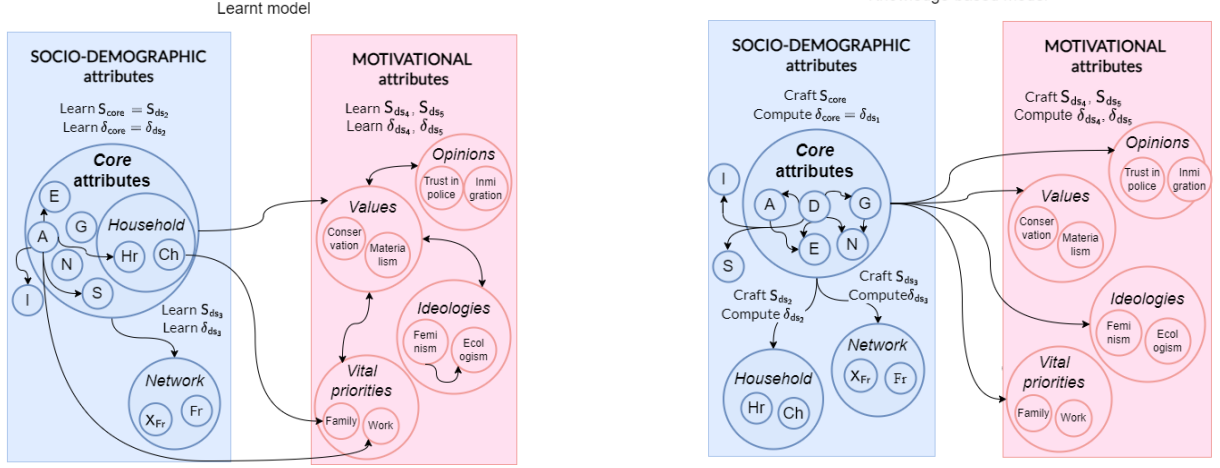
Learnt model

SOCIO-DEMOGRAPHIC attributes

Learn $S_{core} = S_{ds_2}$
Learn $\delta_{core} = \delta_{ds_2}$

Core attributes

E

G

A

Household

Hr

Ch

N

S

I

Learn $S_{ds_3}$
Learn $\delta_{ds_3}$

Network

$X_{Fr}$

Fr

MOTIVATIONAL attributes

Learn $S_{ds_4}$, $S_{ds_5}$
Learn $\delta_{ds_4}$, $\delta_{ds_5}$

Opinions

Trust in police

Inmi gration

Values

Conser vation

Materia lism

Ideologies

Femi nism

Ecol ogism

Vital priorities

Family

Work

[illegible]

SOCIO-DEMOGRAPHIC attributes

Craft $S_{core}$
Compute $\delta_{core} = \delta_{ds_1}$

Core attributes

I

A

D

G

E

N

S

Craft $S_{ds_2}$
Compute $\delta_{ds_2}$

Craft $S_{ds_3}$
Compute$\delta_{ds_3}$

Household

Hr

Ch

Network

$X_{Fr}$

Fr

MOTIVATIONAL attributes

Craft $S_{ds_4}$, $S_{ds_5}$
Compute $\delta_{ds_4}$, $\delta_{ds_5}$

Opinions

Trust in police

Inmi gration

Values

Conser vation

Materia lism

Ideologies

Femi nism

Ecol ogism

Vital priorities

Family

Work